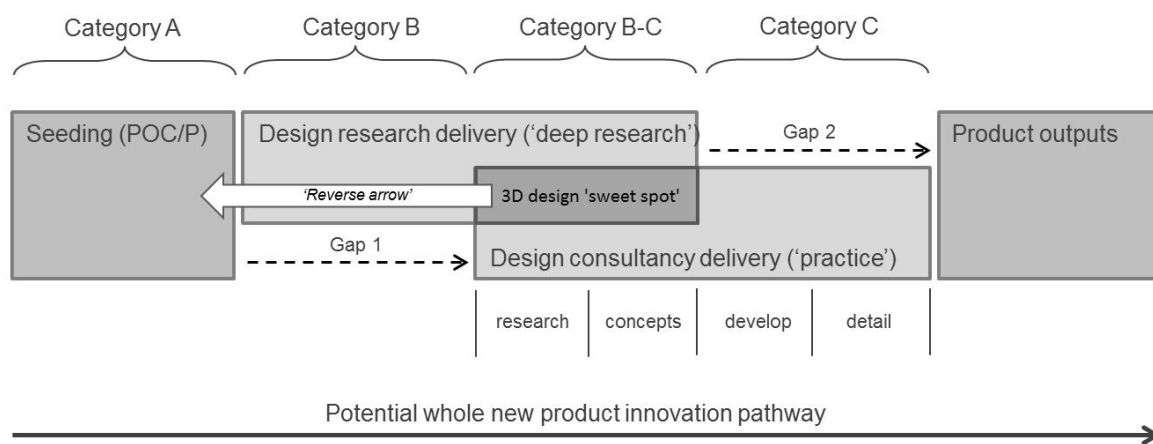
Category A

Category B

Category B-C

Category C

Seeding (POC/P)

Design research delivery ('deep research')

Gap 2

Product outputs

'Reverse arrow'

3D design 'sweet spot'

Gap 1

Design consultancy delivery ('practice')

research

concepts

develop

detail

Potential whole new product innovation pathway